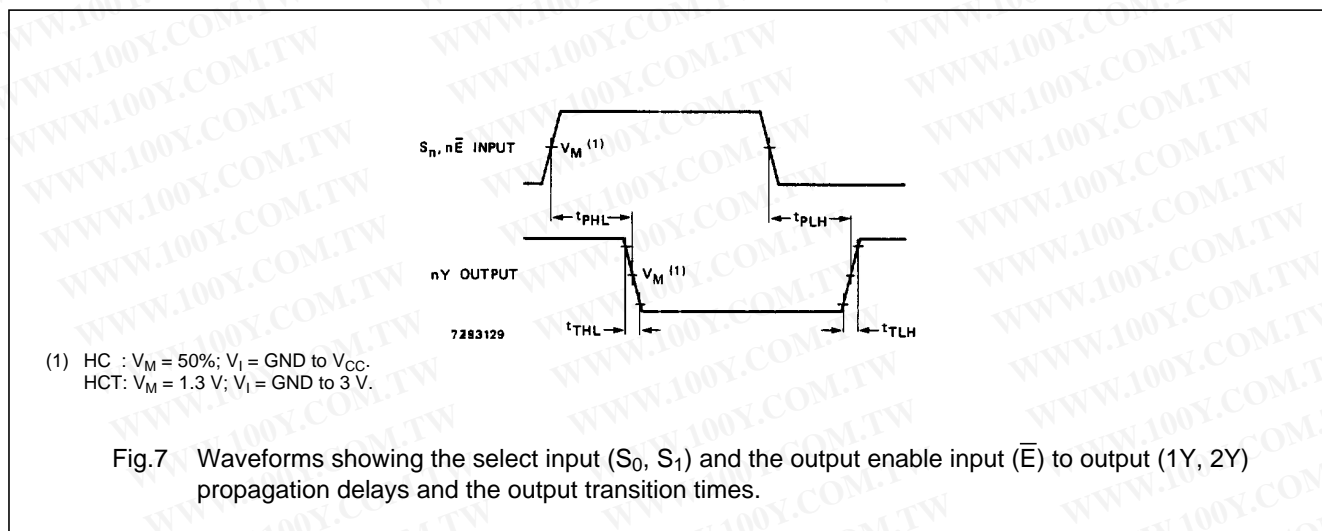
$S_n, n\bar{E}$ INPUT

$V_M$ $^{(1)}$

$t_{PHL}$

$t_{PLH}$

nY OUTPUT

$V_M$ $^{(1)}$

7293129

$t_{THL}$

$t_{TLH}$

(1) HC : $V_M$ = 50%; $V_I$ = GND to $V_{CC}$.
HCT: $V_M$ = 1.3 V; $V_I$ = GND to 3 V.

Fig.7 Waveforms showing the select input ($S_0$, $S_1$) and the output enable input ($\bar{E}$) to output (1Y, 2Y) propagation delays and the output transition times.